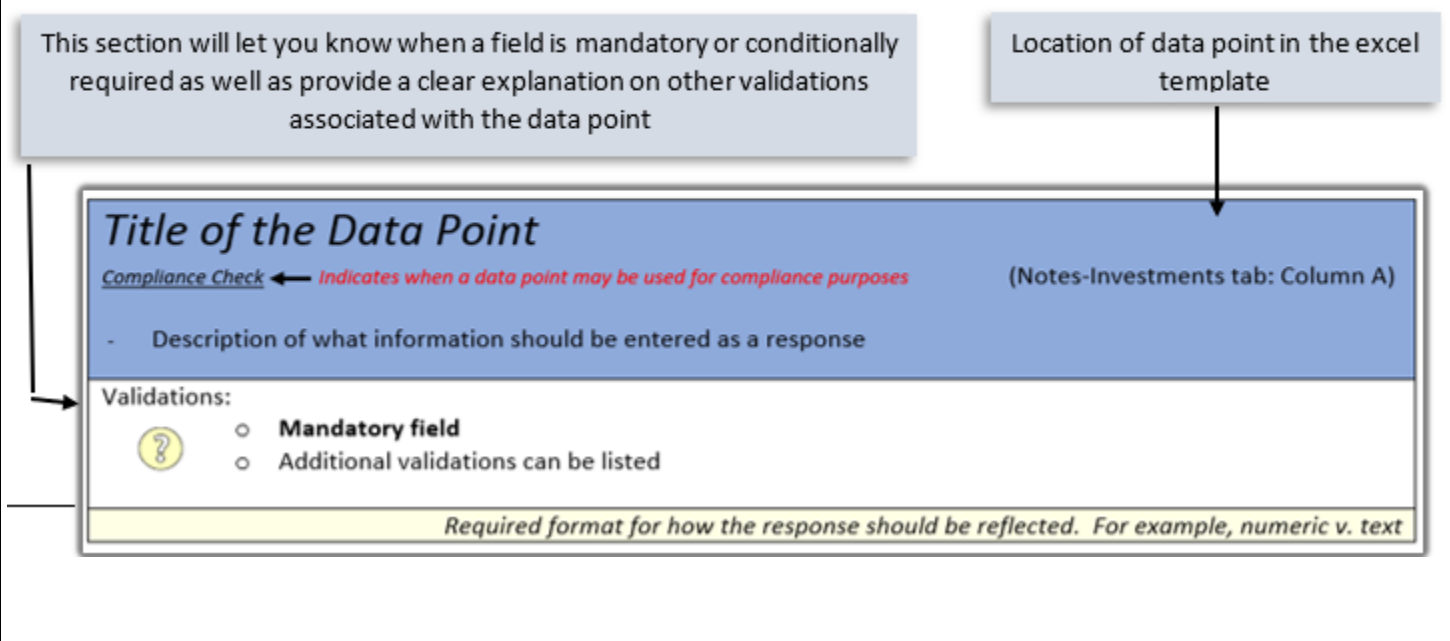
This section will let you know when a field is mandatory or conditionally required as well as provide a clear explanation on other validations associated with the data point

Location of data point in the excel template

Title of the Data Point

Compliance Check ← Indicates when a data point may be used for compliance purposes

(Notes-Investments tab: Column A)

- Description of what information should be entered as a response

Validations:

? ○ Mandatory field
○ Additional validations can be listed

Required format for how the response should be reflected. For example, numeric v. text